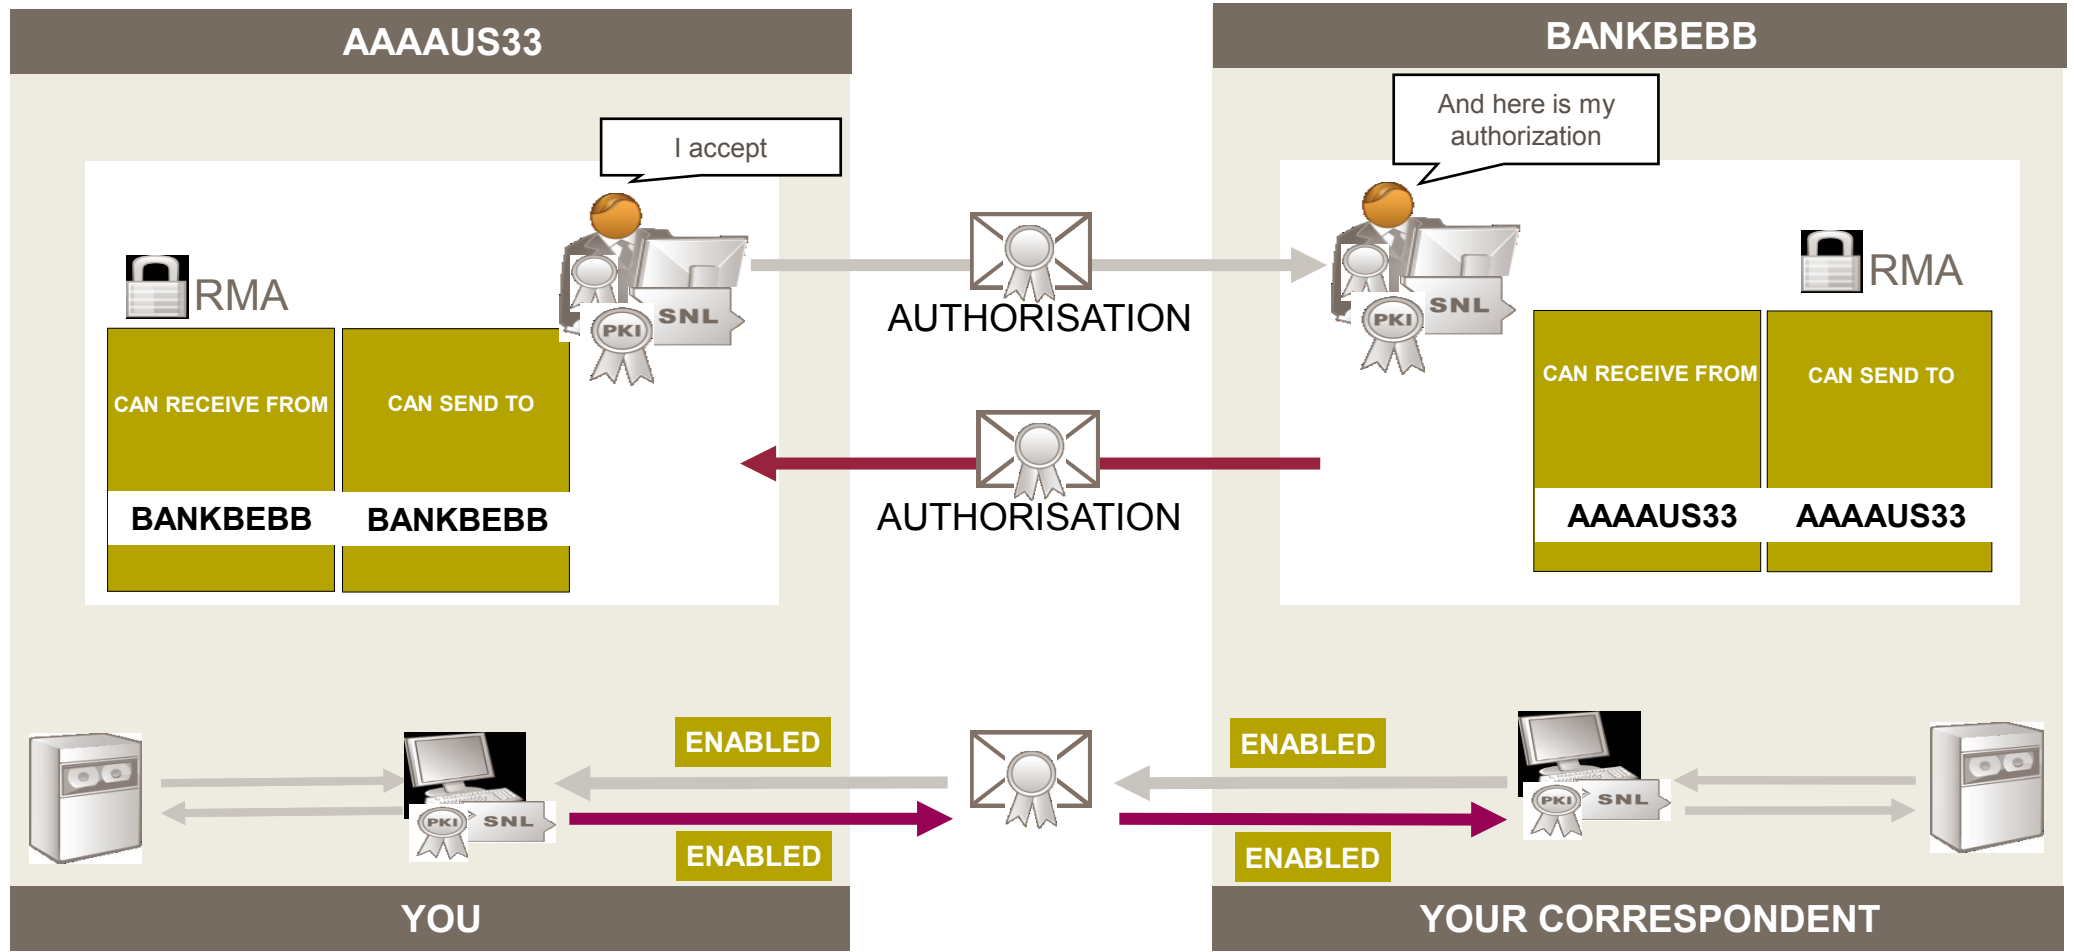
AAAAUS33

BANKBEBB

I accept

And here is my authorization

RMA

CAN RECEIVE FROM

CAN SEND TO

BANKBEBB

BANKBEBB

PKI

SNL

AUTHORISATION

AUTHORISATION

PKI

SNL

RMA

CAN RECEIVE FROM

CAN SEND TO

AAAAUS33

AAAAUS33

PKI

SNL

ENABLED

ENABLED

ENABLED

ENABLED

PKI

SNL

YOU

YOUR CORRESPONDENT